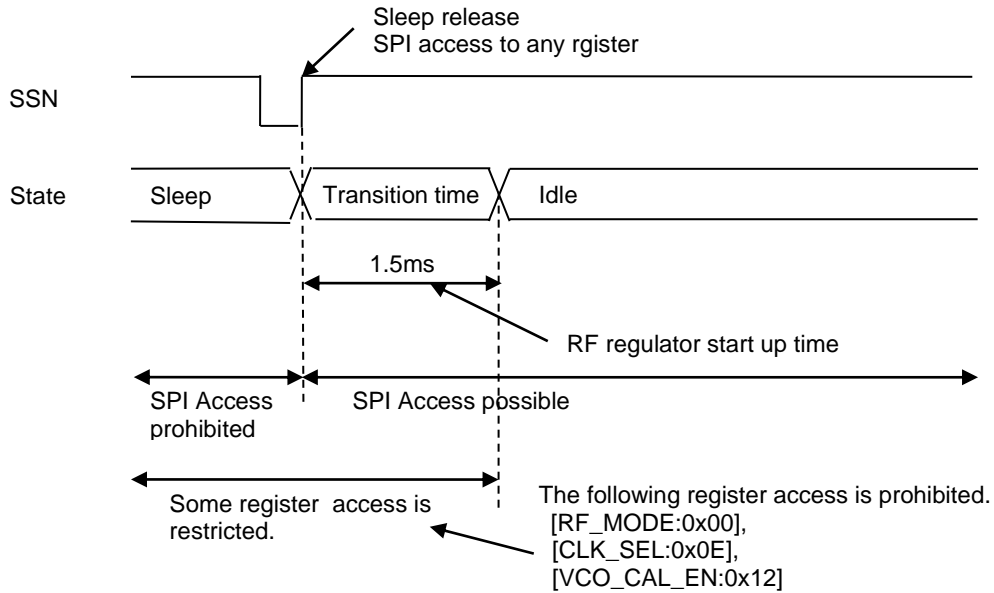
Sleep release
SPI access to any rgister

SSN

State

Sleep

Transition time

Idle

1.5ms

RF regulator start up time

SPI Access prohibited

SPI Access possible

Some register access is restricted.

The following register access is prohibited.
[RF_MODE:0x00],
[CLK_SEL:0x0E],
[VCO_CAL_EN:0x12]